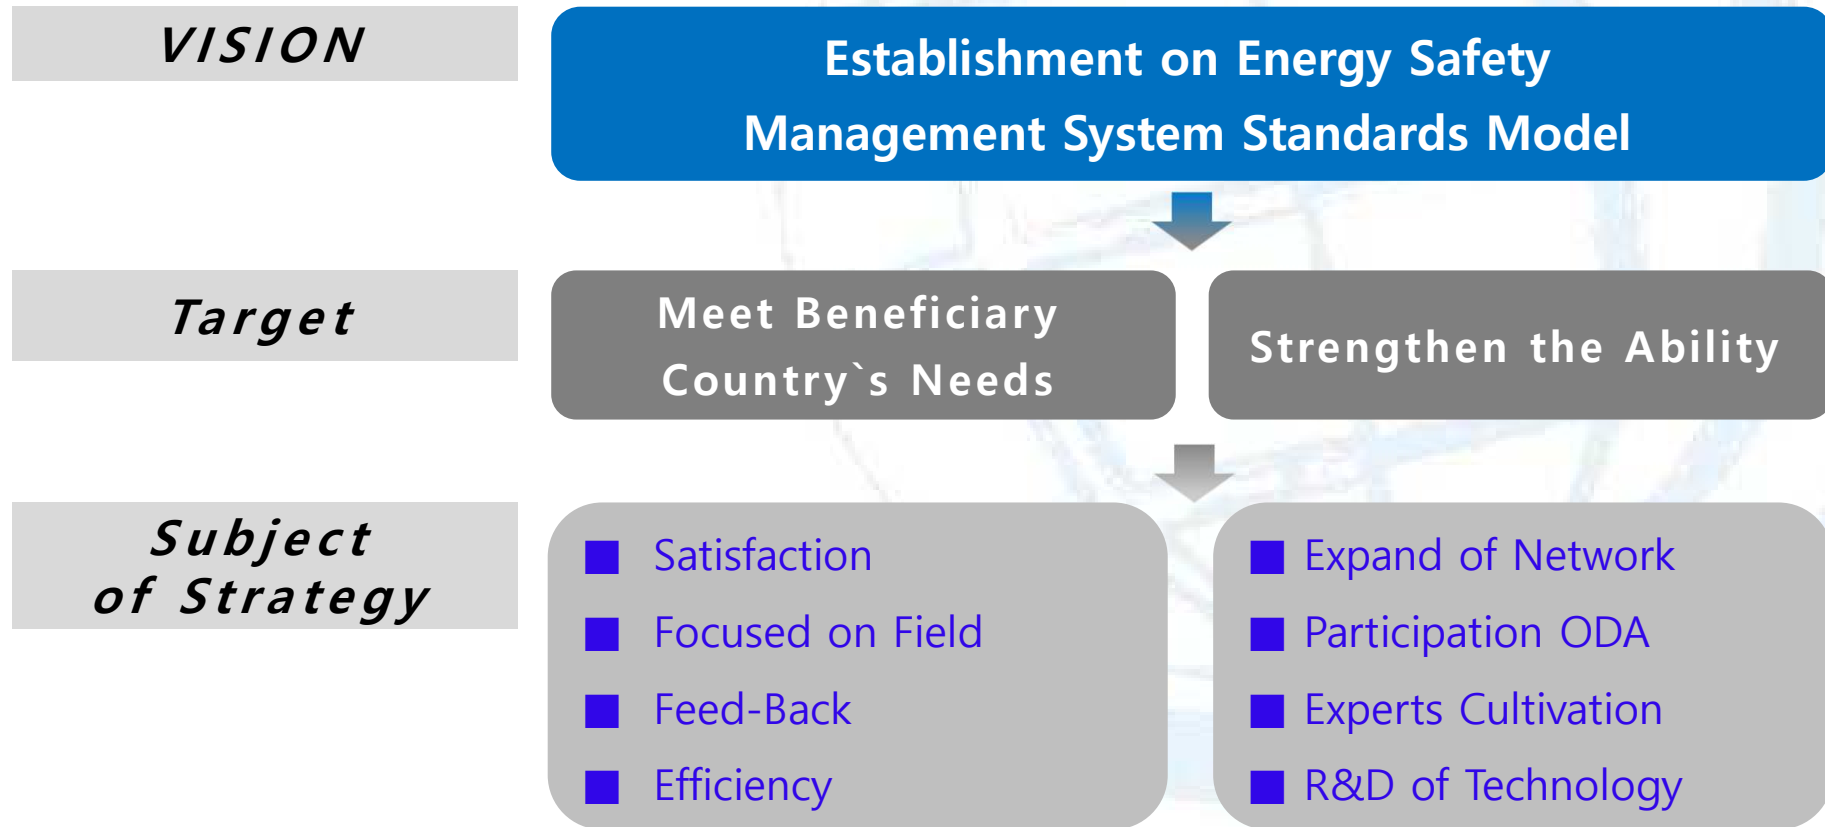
VISION

Establishment on Energy Safety Management System Standards Model

Target

Meet Beneficiary Country`s Needs

Strengthen the Ability

Subject of Strategy

■ Satisfaction
■ Focused on Field
■ Feed-Back
■ Efficiency

■ Expand of Network
■ Participation ODA
■ Experts Cultivation
■ R&D of Technology